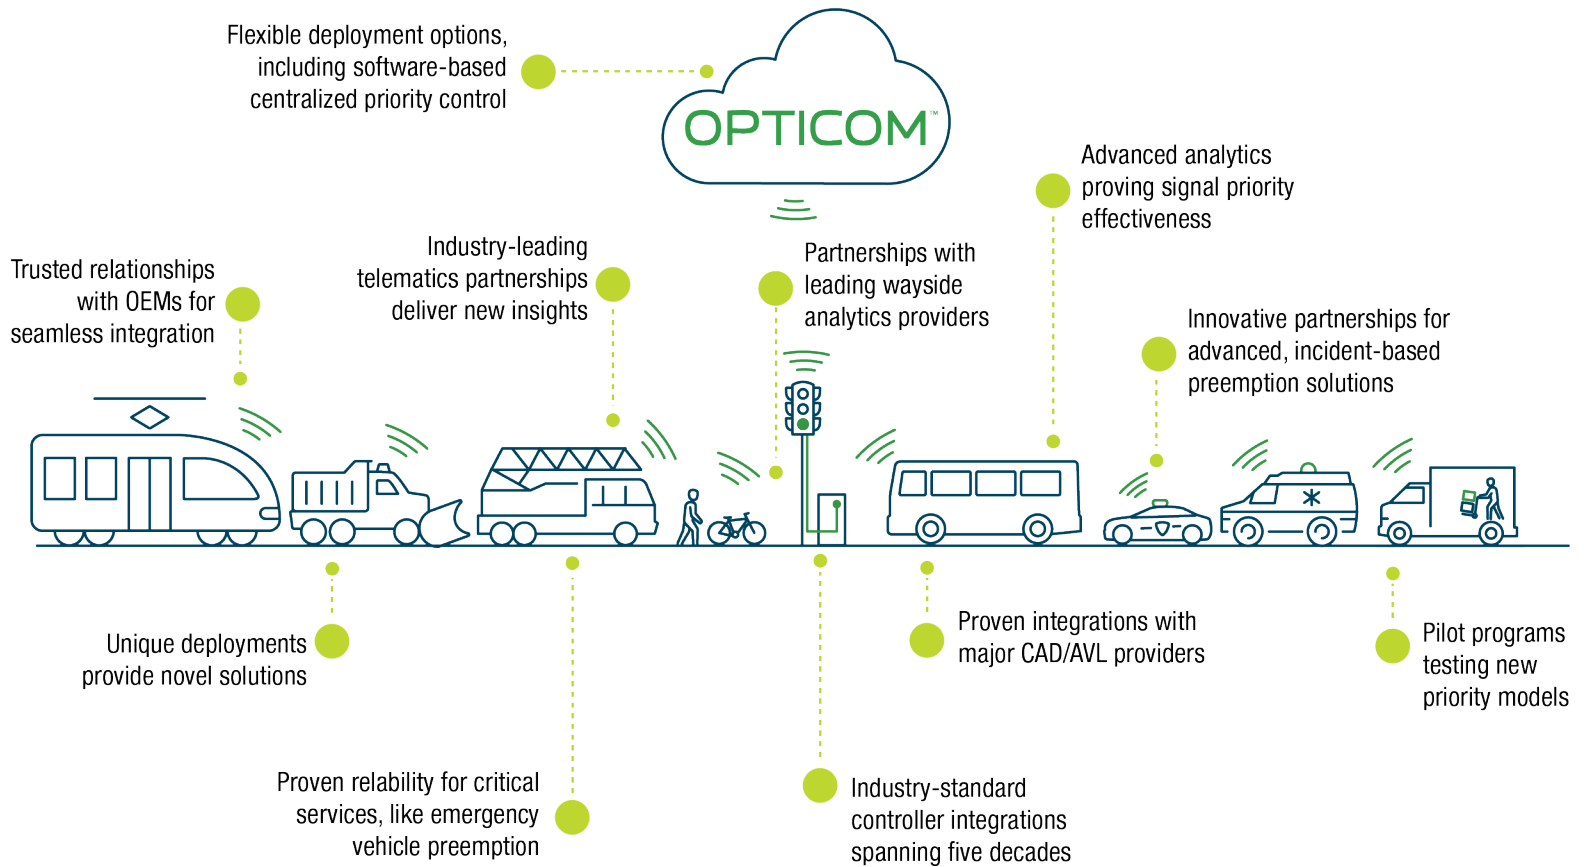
Flexible deployment options, including software-based centralized priority control

OPTICOM™

Advanced analytics proving signal priority effectiveness

Trusted relationships with OEMs for seamless integration

Industry-leading telematics partnerships deliver new insights

Partnerships with leading wayside analytics providers

Innovative partnerships for advanced, incident-based preemption solutions

Unique deployments provide novel solutions

Proven integrations with major CAD/AVL providers

Pilot programs testing new priority models

Proven relability for critical services, like emergency vehicle preemption

Industry-standard controller integrations spanning five decades